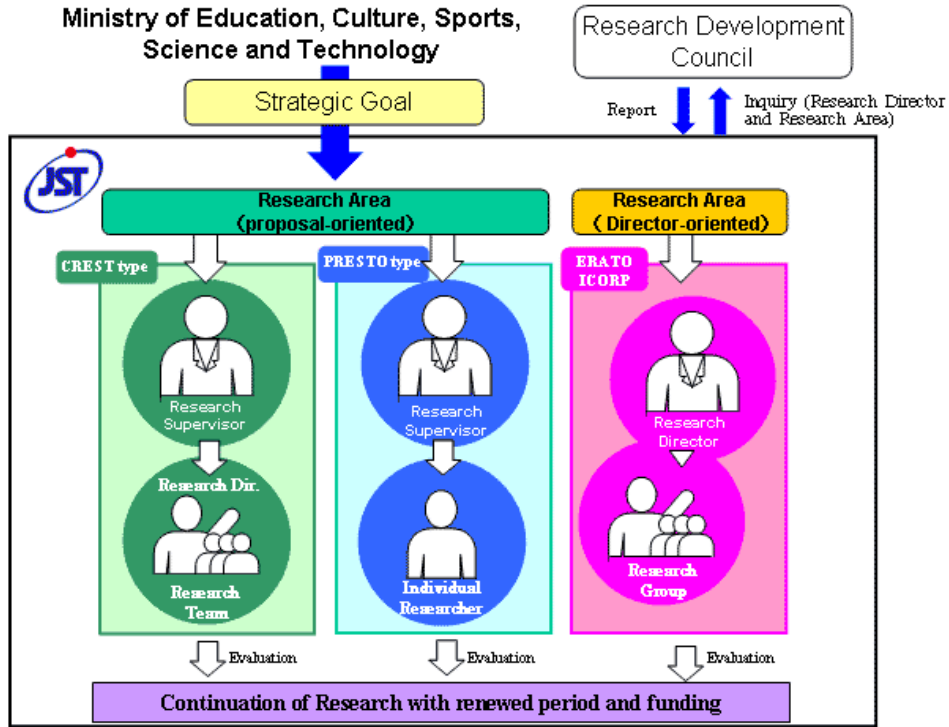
Ministry of Education, Culture, Sports, Science and Technology

Research Development Council

Strategic Goal

Report

Inquiry (Research Director and Research Area)

JST

Research Area (proposal-oriented)

Research Area (Director-oriented)

CREST type

PRESTO type

ERATO ICORP

Research Supervisor

Research Supervisor

Research Director

Research Dir.

Research Team

Individual Researcher

Research Group

Evaluation

Evaluation

Evaluation

Continuation of Research with renewed period and funding